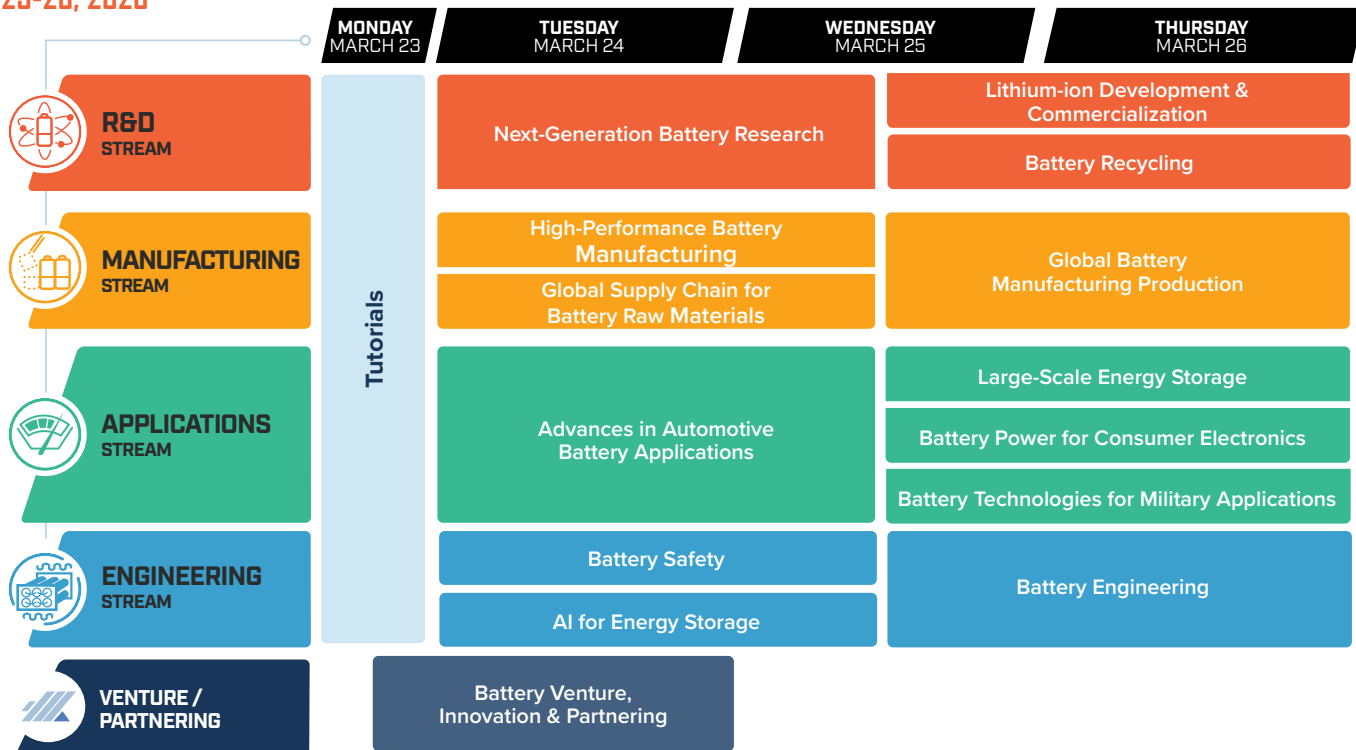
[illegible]

| | MONDAY MARCH 23 | TUESDAY MARCH 24 | WEDNESDAY MARCH 25 | THURSDAY MARCH 26 |
|---|---|---|---|---|
| R&D STREAM | Tutorials | Next-Generation Battery Research | | Lithium-ion Development & Commercialization; Battery Recycling |
| MANUFACTURING STREAM | Tutorials | High-Performance Battery Manufacturing; Global Supply Chain for Battery Raw Materials | | Global Battery Manufacturing Production |
| APPLICATIONS STREAM | Tutorials | Advances in Automotive Battery Applications | | Large-Scale Energy Storage; Battery Power for Consumer Electronics; Battery Technologies for Military Applications |
| ENGINEERING STREAM | Tutorials | Battery Safety; AI for Energy Storage | | Battery Engineering |
| VENTURE / PARTNERING | | Battery Venture, Innovation & Partnering | | |